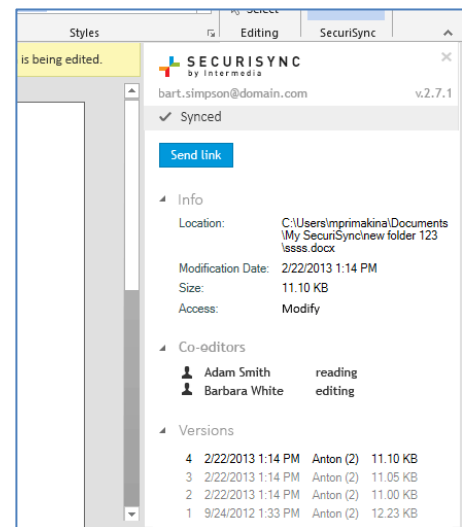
Styles
Select
Editing
SecuriSync
is being edited.
SECURISYNC
by Intermedia
×
bart.simpson@domain.com
v.2.7.1
✓ Synced
Send link
Info
Location: C:\Users\mprimakina\Documents\My SecuriSync\new folder 123\ssss.docx
Modification Date: 2/22/2013 1:14 PM
Size: 11.10 KB
Access: Modify
Co-editors
Adam Smith reading
Barbara White editing
Versions

| 4 | 2/22/2013 1:14 PM | Anton (2) | 11.10 KB |
|---|---|---|---|
| 3 | 2/22/2013 1:14 PM | Anton (2) | 11.05 KB |
| 2 | 2/22/2013 1:14 PM | Anton (2) | 11.00 KB |
| 1 | 9/24/2012 1:33 PM | Anton (2) | 12.23 KB |